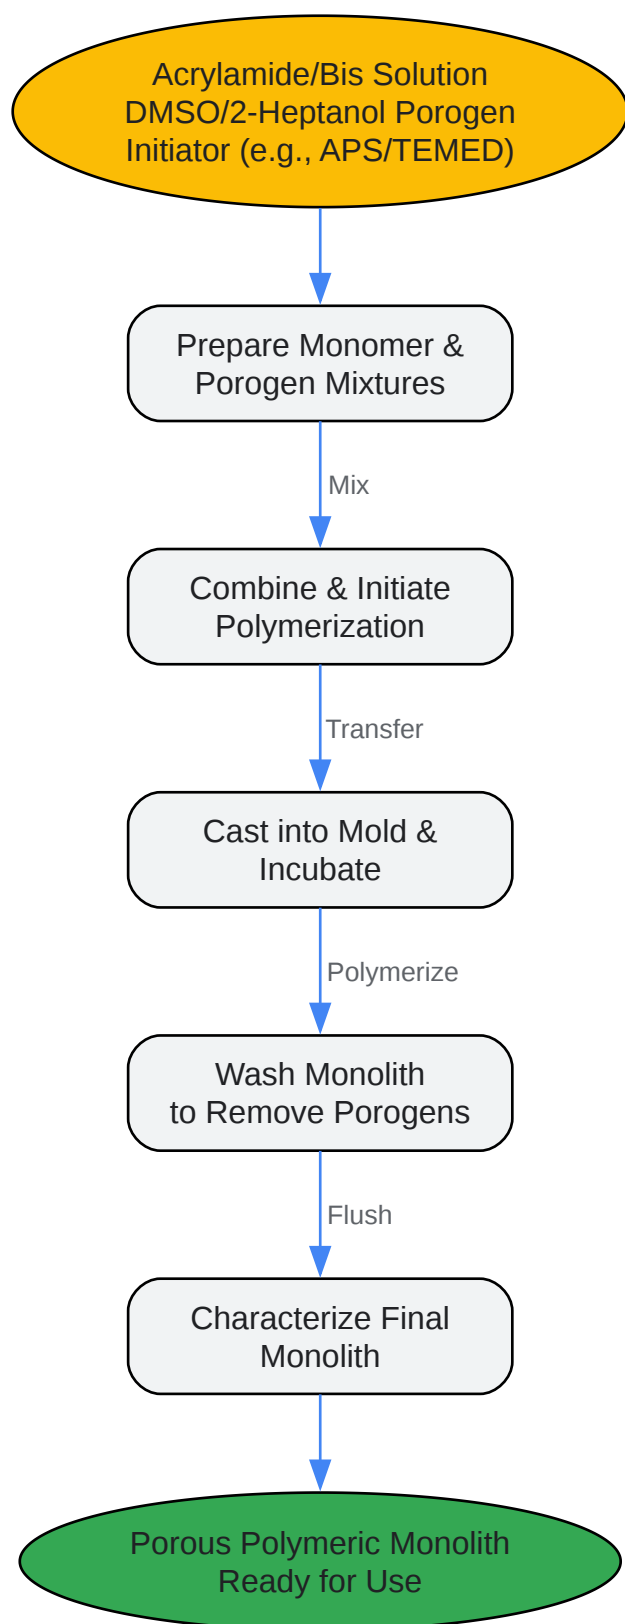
Acrylamide/Bis Solution
DMSO/2-Heptanol Porogen
Initiator (e.g., APS/TEMED)

Prepare Monomer & Porogen Mixtures

Mix

Combine & Initiate Polymerization

Transfer

Cast into Mold & Incubate

Polymerize

Wash Monolith to Remove Porogens

Flush

Characterize Final Monolith

Porous Polymeric Monolith Ready for Use